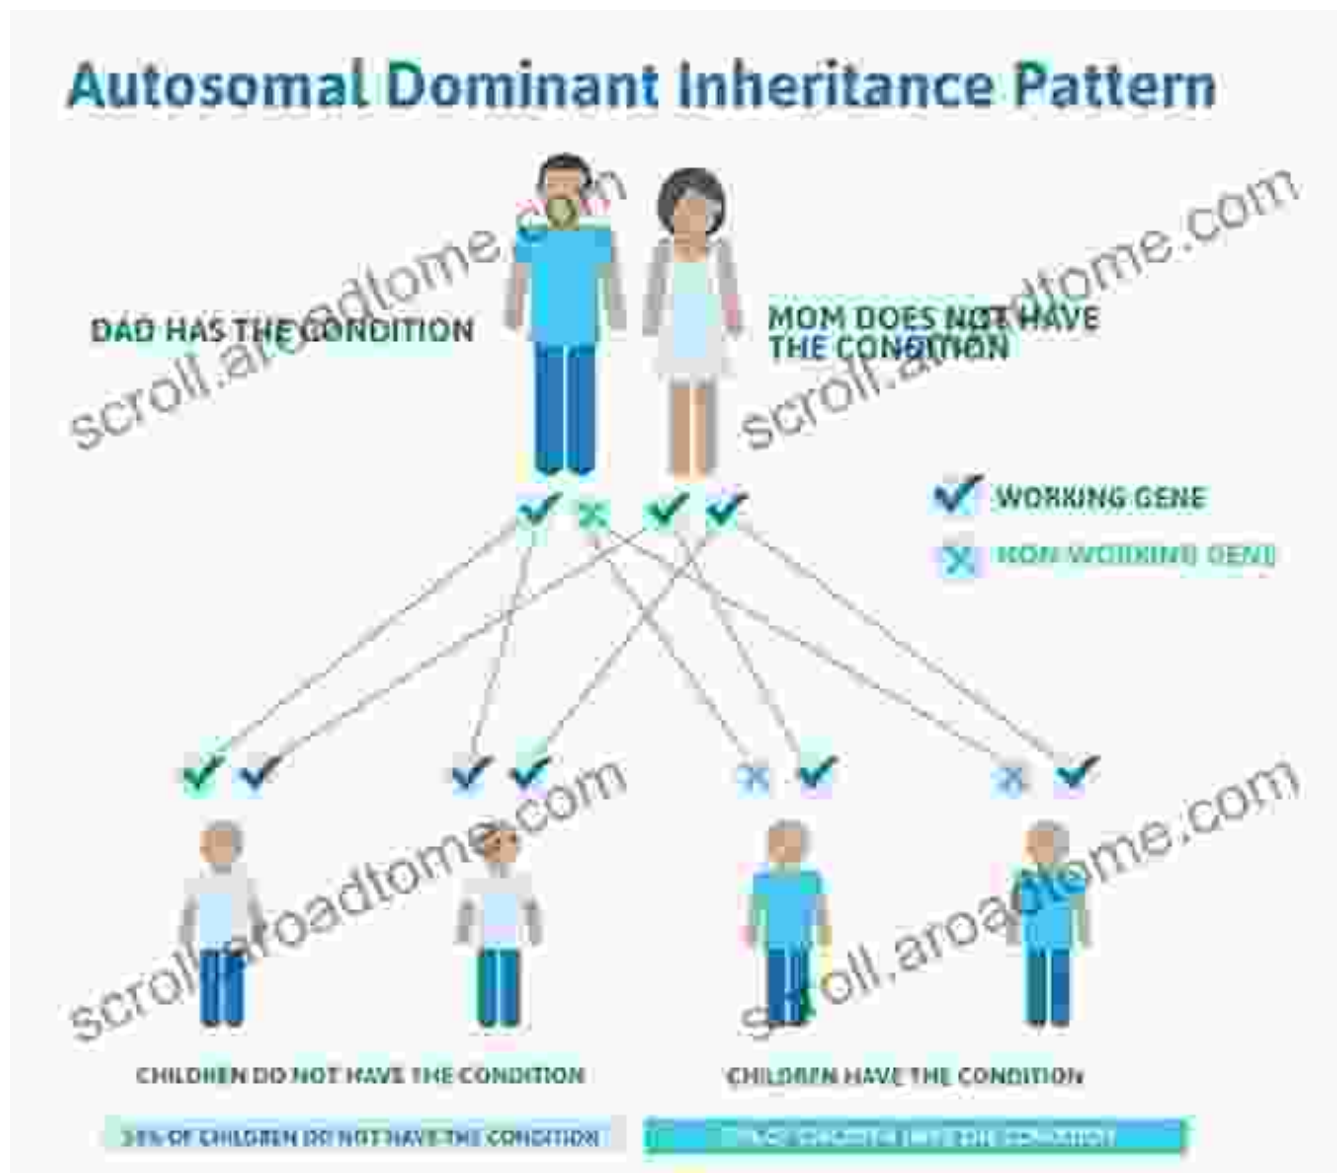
Autosomal Dominant Inheritance Pattern

scroll.aroadtome.com

DAD HAS THE CONDITION

MOM DOES NOT HAVE THE CONDITION

scroll.aroadtome.com

WORKING GENE

NON WORKING GENE

scroll.aroadtome.com

scroll.aroadtome.com

CHILDREN DO NOT HAVE THE CONDITION

CHILDREN HAVE THE CONDITION

50% OF CHILDREN DO NOT HAVE THE CONDITION

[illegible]